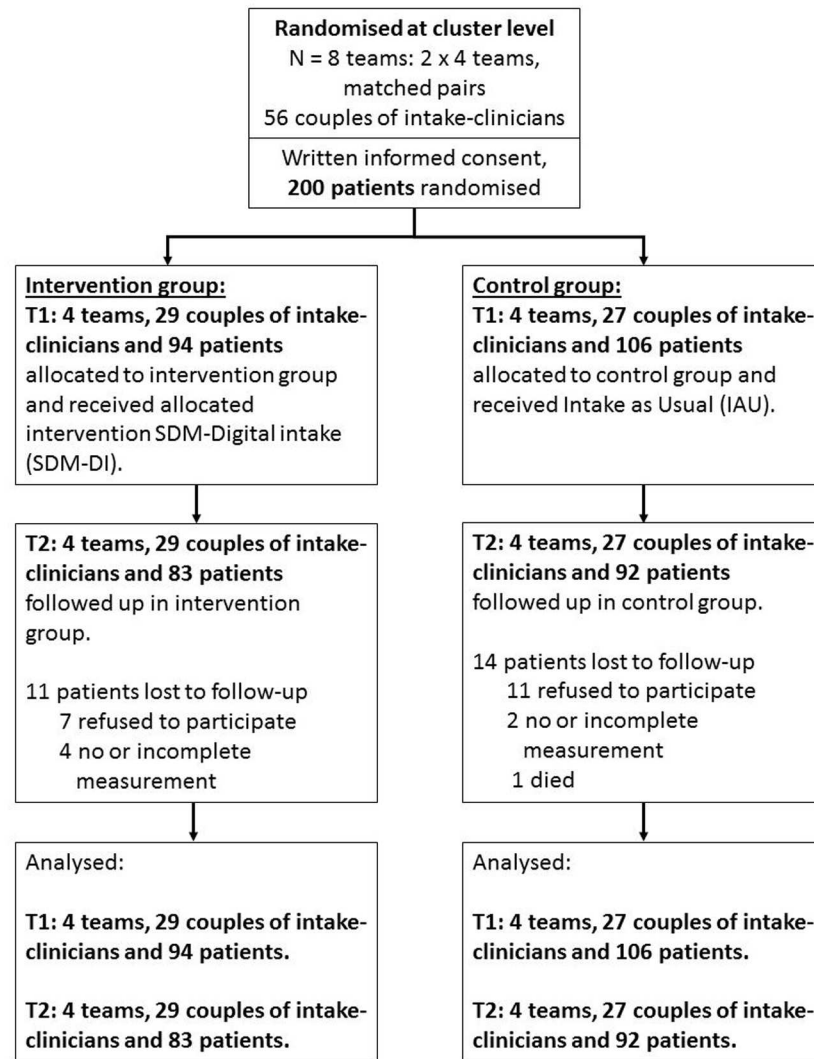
**Randomised at cluster level**
N = 8 teams: 2 x 4 teams, matched pairs
56 couples of intake-clinicians

Written informed consent, **200 patients** randomised

**Intervention group:**
**T1: 4 teams, 29 couples of intake-clinicians and 94 patients** allocated to intervention group and received allocated intervention SDM-Digital intake (SDM-DI).

**T2: 4 teams, 29 couples of intake-clinicians and 83 patients** followed up in intervention group.

11 patients lost to follow-up
7 refused to participate
4 no or incomplete measurement

Analysed:

**T1: 4 teams, 29 couples of intake-clinicians and 94 patients.**

**T2: 4 teams, 29 couples of intake-clinicians and 83 patients.**

**Control group:**
**T1: 4 teams, 27 couples of intake-clinicians and 106 patients** allocated to control group and received Intake as Usual (IAU).

**T2: 4 teams, 27 couples of intake-clinicians and 92 patients** followed up in control group.

14 patients lost to follow-up
11 refused to participate
2 no or incomplete measurement
1 died

Analysed:

**T1: 4 teams, 27 couples of intake-clinicians and 106 patients.**

**T2: 4 teams, 27 couples of intake-clinicians and 92 patients.**